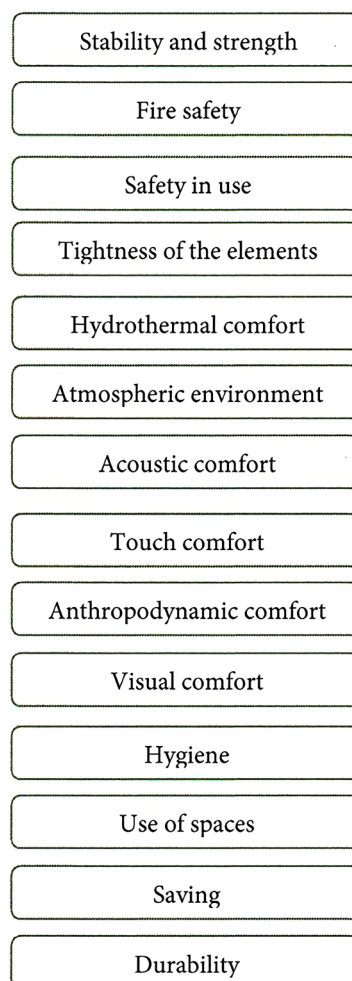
Stability and strength

Fire safety

Safety in use

Tightness of the elements

Hydrothermal comfort

Atmospheric environment

Acoustic comfort

Touch comfort

Anthropodynamic comfort

Visual comfort

Hygiene

Use of spaces

Saving

Durability